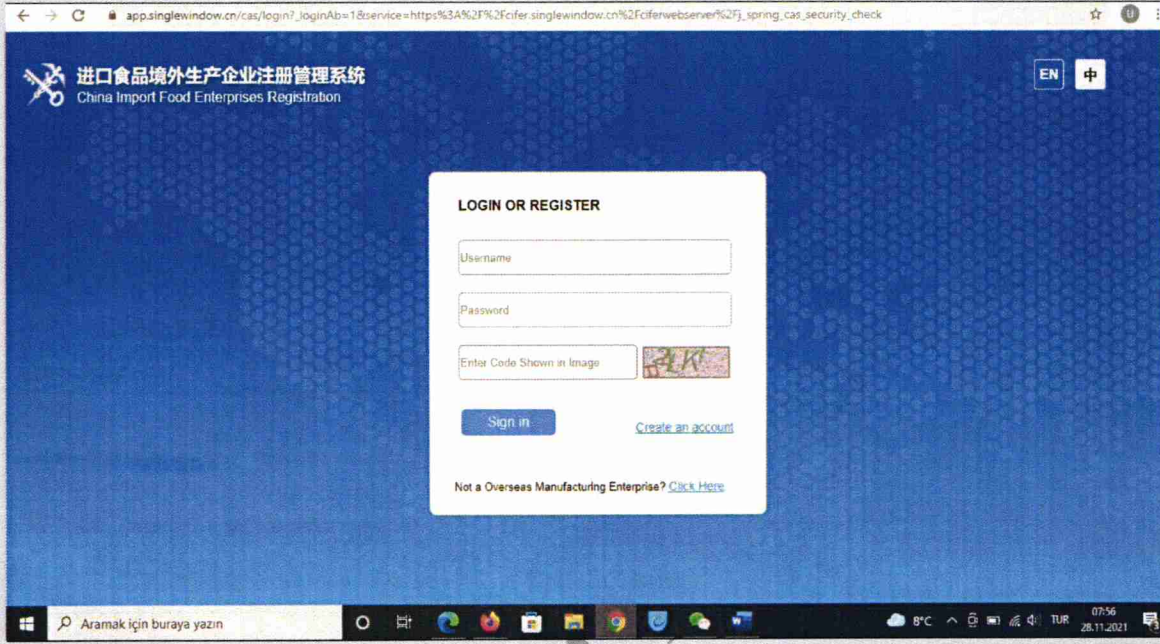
app.singlewindow.cn/cas/login?_loginAb=1&service=https%3A%2F%2Fcifer.singlewindow.cn%2Fciferwebserver%2Fj_spring_cas_security_check

进口食品境外生产企业注册管理系统
China Import Food Enterprises Registration

EN 中

LOGIN OR REGISTER

Username

Password

Enter Code Shown in Image

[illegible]

Sign in

Create an account

Not a Overseas Manufacturing Enterprise? Click Here

Aramak için buraya yazın

8°C TUR 07:56 28.11.2021